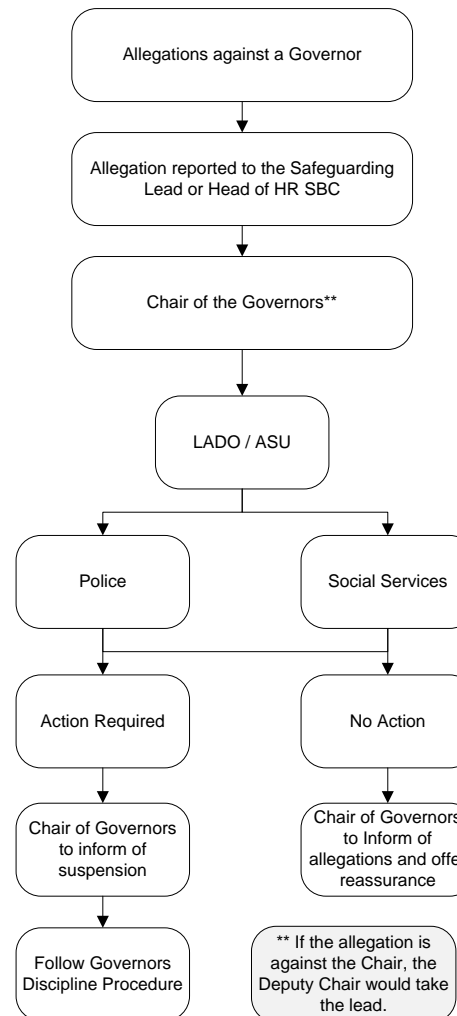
Allegations against a Governor

Allegation reported to the Safeguarding Lead or Head of HR SBC

Chair of the Governors**

LADO / ASU

Police

Social Services

Action Required

No Action

Chair of Governors to inform of suspension

Chair of Governors to Inform of allegations and offe reassurance

Follow Governors Discipline Procedure

** If the allegation is against the Chair, the Deputy Chair would take the lead.